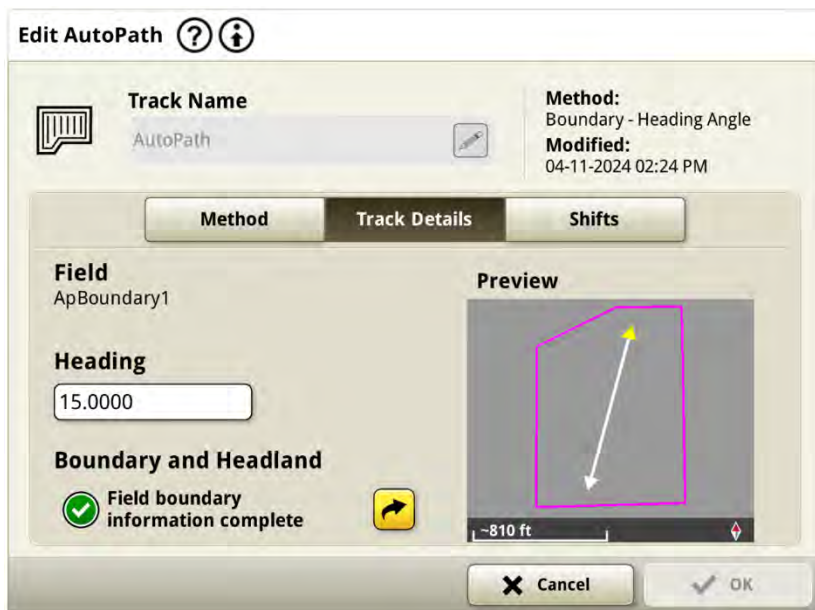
Edit AutoPath

Track Name
AutoPath

Method:
Boundary - Heading Angle
Modified:
04-11-2024 02:24 PM

Method
Track Details
Shifts

Field
ApBoundary1

Heading
15.0000

Boundary and Headland
Field boundary information complete

Preview
~810 ft

Cancel
OK